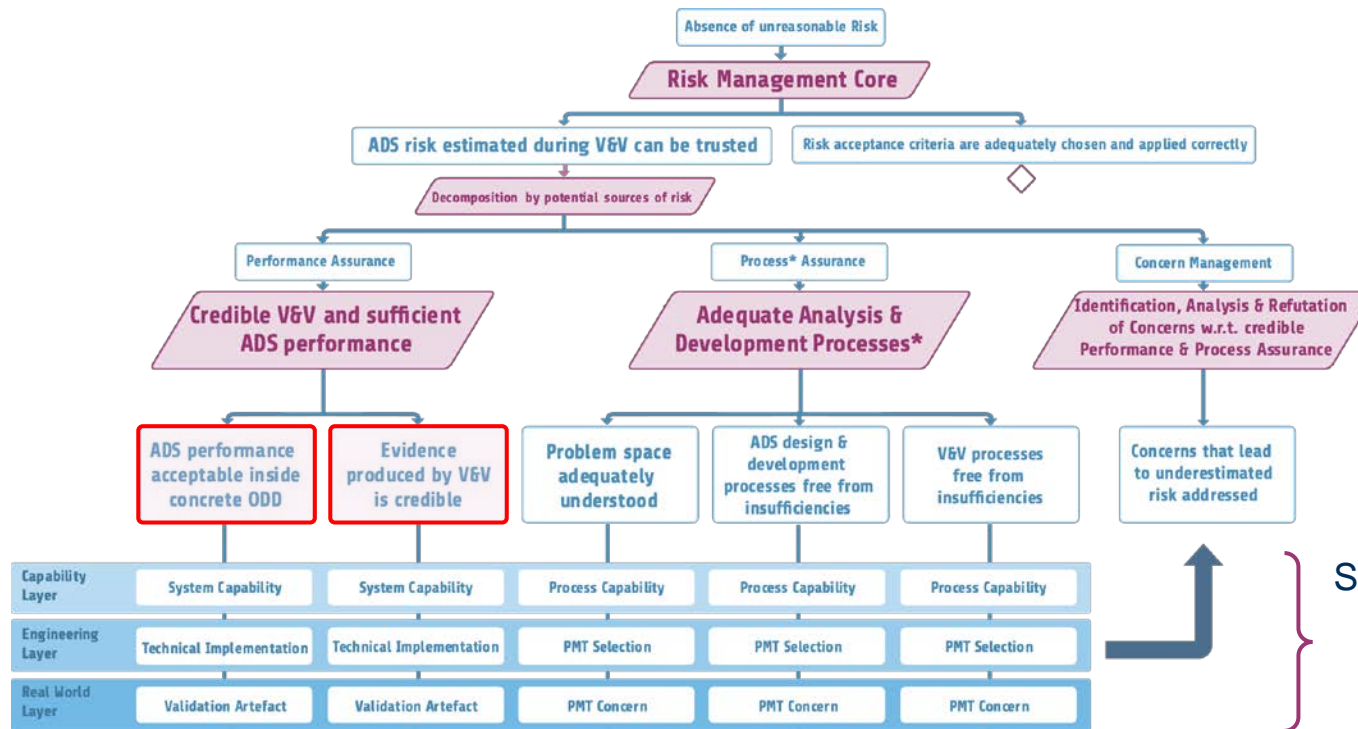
Absence of unreasonable Risk

Risk Management Core

ADS risk estimated during V&V can be trusted

Risk acceptance criteria are adequately chosen and applied correctly

Decomposition by potential sources of risk

Performance Assurance

Process* Assurance

Concern Management

Credible V&V and sufficient ADS performance

Adequate Analysis & Development Processes*

Identification, Analysis & Refutation of Concerns w.r.t. credible Performance & Process Assurance

ADS performance acceptable inside concrete ODD

Evidence produced by V&V is credible

Problem space adequately understood

ADS design & development processes free from insufficiencies

V&V processes free from insufficiencies

Concerns that lead to underestimated risk addressed

| Capability Layer | System Capability | System Capability | Process Capability | Process Capability | Process Capability |
|---|---|---|---|---|---|
| Engineering Layer | Technical Implementation | Technical Implementation | PMT Selection | PMT Selection | PMT Selection |
| Real World Layer | Validation Artefact | Validation Artefact | PMT Concern | PMT Concern | PMT Concern |

S